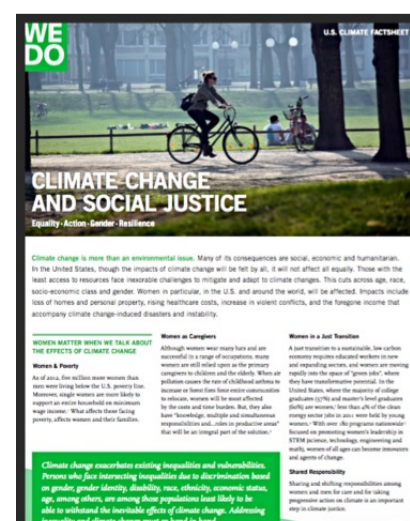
WE DO

U.S. CLIMATE FACTSHEET

CLIMATE CHANGE AND SOCIAL JUSTICE

Equality · Action · Gender · Resilience

Climate change is more than an environmental issue. Many of its consequences are social, economic and humanitarian. In the United States, though the impacts of climate change will be felt by all, it will not affect all equally. Those with the least access to resources face inexorable challenges to mitigate and adapt to climate changes. This cuts across age, race, socio-economic class and gender. Women in particular, in the U.S. and around the world, will be affected. Impacts include loss of homes and personal property, rising healthcare costs, increase in violent conflicts, and the foregone income that accompany climate change-induced disasters and instability.

WOMEN MATTER WHEN WE TALK ABOUT THE EFFECTS OF CLIMATE CHANGE

Women & Poverty

As of 2014, five million more women than men were living below the U.S. poverty line. Moreover, single women are more likely to support an entire household on minimum wage income. What affects these facing poverty, affects women and their families.

Women as Caregivers

Although women wear many hats and are successful in a range of occupations, many women are still relied upon as the primary caregivers to children and the elderly. When air pollution causes the rate of childhood asthma to increase or forest fires force entire communities to relocate, women will be most affected by the costs and time burden. But, they also have "knowledge, multiple and simultaneous responsibilities and...roles in productive areas" that will be an integral part of the solution.

Women in a Just Transition

A just transition to a sustainable, low carbon economy requires educated workers in new and expanding sectors, and women are moving rapidly into the space of "green jobs", where they have transformative potential. In the United States, where the majority of college graduates (57%) and master's level graduates (60%) are women, less than 4% of the clean energy sector jobs in 2011 were held by young women. With over 180 programs nationwide focused on promoting women's leadership in STEM (science, technology, engineering and math), women of all ages can become innovators and agents of change.

Shared Responsibility

Sharing and shifting responsibilities among women and men for care and for taking progressive action on climate is an important step in climate justice.

Climate change exacerbates existing inequalities and vulnerabilities. Persons who face intersecting inequalities due to discrimination based on gender, gender identity, disability, race, ethnicity, economic status, age, among others, are among those populations least likely to be able to withstand the inevitable effects of climate change. Addressing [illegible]